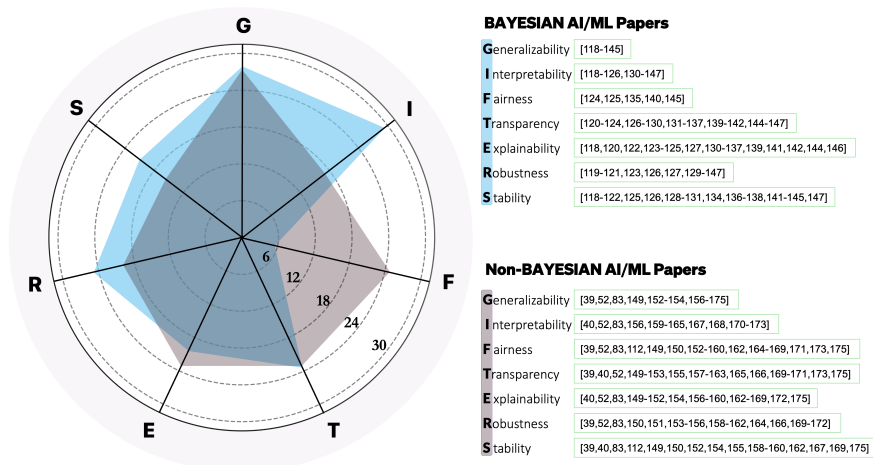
G
I
F
T
E
R
S
6
12
18
24
30

BAYESIAN AI/ML Papers

Generalizability [118-145]
Interpretability [118-126,130-147]
Fairness [124,125,135,140,145]
Transparency [120-124,126-130,131-137,139-142,144-147]
Explainability [118,120,122,123-125,127,130-137,139,141,142,144,146]
Robustness [119-121,123,126,127,129-147]
Stability [118-122,125,126,128-131,134,136-138,141-145,147]

Non-BAYESIAN AI/ML Papers

Generalizability [39,52,83,149,152-154,156-175]
Interpretability [40,52,83,156,159-165,167,168,170-173]
Fairness [39,52,83,112,149,150,152-160,162,164-169,171,173,175]
Transparency [39,40,52,149-153,155,157-163,165,166,169-171,173,175]
Explainability [40,52,83,149-152,154,156-160,162-169,172,175]
Robustness [39,52,83,150,151,153-156,158-162,164,166,169-172]
Stability [39,40,83,112,149,150,152,154,155,158-160,162,167,169,175]